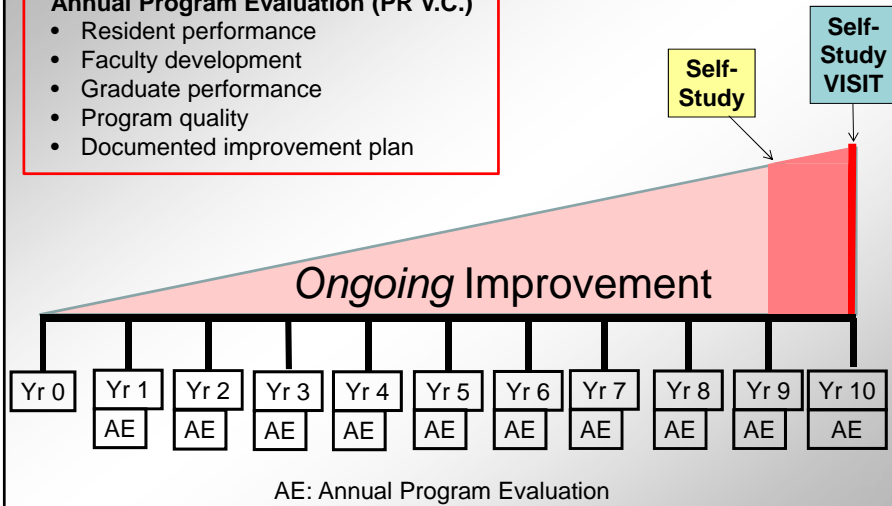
Annual Program Evaluation (PR V.C.)
- Resident performance
- Faculty development
- Graduate performance
- Program quality
- Documented improvement plan

Self-Study

Self-Study VISIT

*Ongoing* Improvement

Yr 0
Yr 1 AE
Yr 2 AE
Yr 3 AE
Yr 4 AE
Yr 5 AE
Yr 6 AE
Yr 7 AE
Yr 8 AE
Yr 9 AE
Yr 10 AE

AE: Annual Program Evaluation